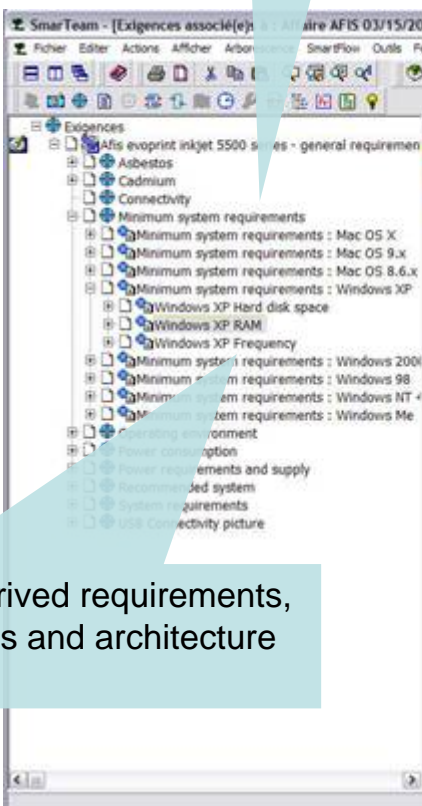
SmarTeam - [Exigences associé(e)s à : Affaire AFIS 03/15/20

Fichier Editer Actions Afficher Arbo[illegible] SmartFlow Outils F

Exigences
Afis evoprint inkjet 5500 s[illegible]es - general requiremen
Asbestos
Cadmium
Connectivity
Minimum system requirements
Minimum system requirements : Mac OS X
Minimum system requirements : Mac OS 9.x
Minimum system requirements : Mac OS 8.6.x
Minimum system requirements : Windows XP
Windows XP Hard disk space
Windows XP RAM
Windows XP Frequency
Minimum system requirements : Windows 200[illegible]
Minimum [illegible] requirements : Windows 98
Minim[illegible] system requirements : Windows NT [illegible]
M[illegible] system requirements : Windows Me
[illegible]perating environment
Power consumption
Power requirements and supply
Recommended system
System requirements
USB Connectivity picture

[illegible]rived requirements,
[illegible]s and architecture